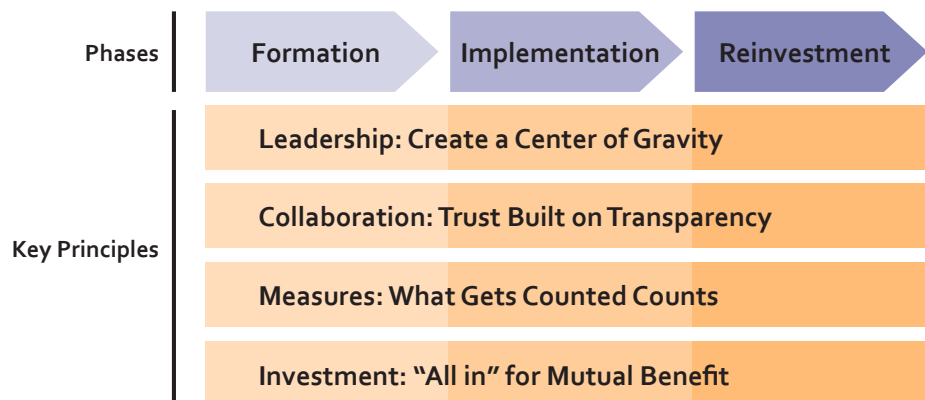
Phases

Formation

Implementation

Reinvestment

Key Principles

Leadership: Create a Center of Gravity

Collaboration: Trust Built on Transparency

Measures: What Gets Counted Counts

Investment: “All in” for Mutual Benefit